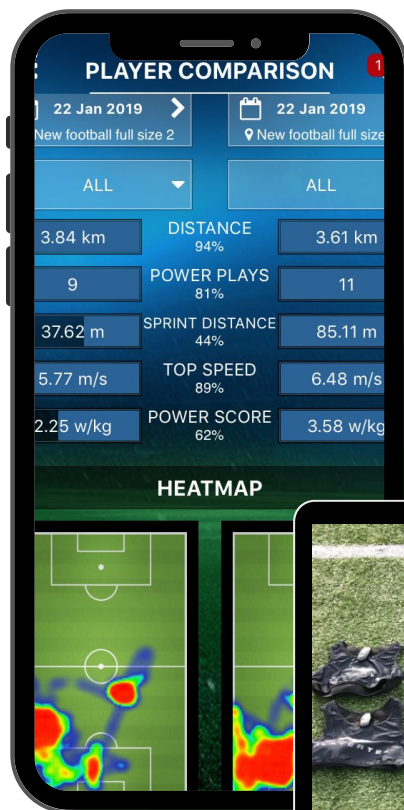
PLAYER COMPARISON

1

22 Jan 2019

New football full size 2

22 Jan 2019

New football full size

ALL

ALL

3.84 km

DISTANCE
94%

3.61 km

9

POWER PLAYS
81%

11

37.62 m

SPRINT DISTANCE
44%

85.11 m

5.77 m/s

TOP SPEED
89%

6.48 m/s

2.25 w/kg

POWER SCORE
62%

3.58 w/kg

HEATMAP